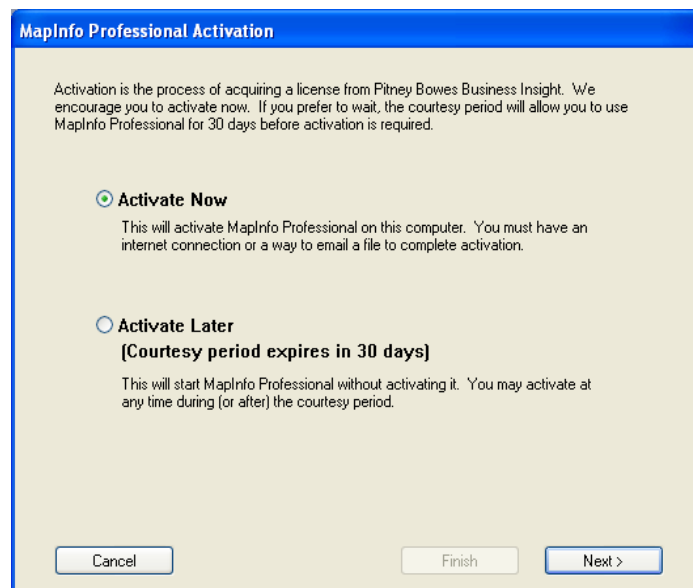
MapInfo Professional Activation

Activation is the process of acquiring a license from Pitney Bowes Business Insight. We encourage you to activate now. If you prefer to wait, the courtesy period will allow you to use MapInfo Professional for 30 days before activation is required.

Activate Now

This will activate MapInfo Professional on this computer. You must have an internet connection or a way to email a file to complete activation.

Activate Later

(Courtesy period expires in 30 days)

This will start MapInfo Professional without activating it. You may activate at any time during (or after) the courtesy period.

Cancel

Finish

Next >